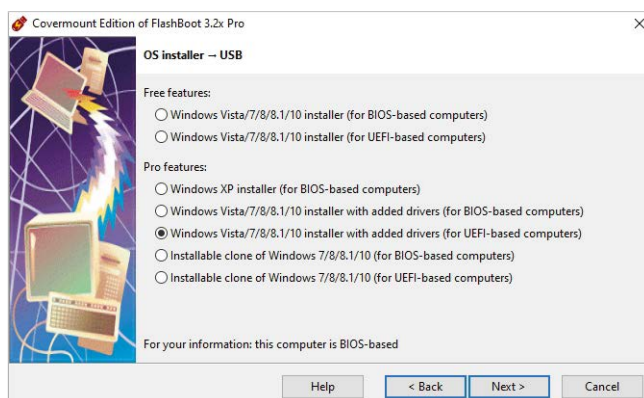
Covermount Edition of FlashBoot 3.2x Pro

OS installer → USB

Free features:

Windows Vista/7/8/8.1/10 installer (for BIOS-based computers)

Windows Vista/7/8/8.1/10 installer (for UEFI-based computers)

Pro features:

Windows XP installer (for BIOS-based computers)

Windows Vista/7/8/8.1/10 installer with added drivers (for BIOS-based computers)

Windows Vista/7/8/8.1/10 installer with added drivers (for UEFI-based computers)

Installable clone of Windows 7/8/8.1/10 (for BIOS-based computers)

Installable clone of Windows 7/8/8.1/10 (for UEFI-based computers)

For your information: this computer is BIOS-based

Help

< Back

Next >

Cancel